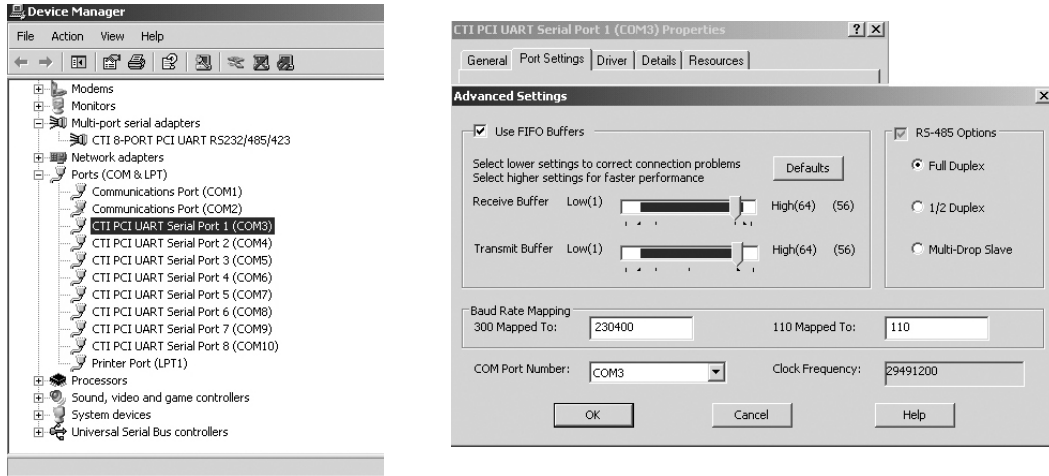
Device Manager

File Action View Help

Modems
Monitors
Multi-port serial adapters
CTI 8-PORT PCI UART RS232/485/423
Network adapters
Ports (COM & LPT)
Communications Port (COM1)
Communications Port (COM2)
CTI PCI UART Serial Port 1 (COM3)
CTI PCI UART Serial Port 2 (COM4)
CTI PCI UART Serial Port 3 (COM5)
CTI PCI UART Serial Port 4 (COM6)
CTI PCI UART Serial Port 5 (COM7)
CTI PCI UART Serial Port 6 (COM8)
CTI PCI UART Serial Port 7 (COM9)
CTI PCI UART Serial Port 8 (COM10)
Printer Port (LPT1)
Processors
Sound, video and game controllers
System devices
Universal Serial Bus controllers

CTI PCI UART Serial Port 1 (COM3) Properties ? X

General Port Settings Driver Details Resources

Advanced Settings X

Use FIFO Buffers

Select lower settings to correct connection problems
Select higher settings for faster performance

Defaults

Receive Buffer Low(1) High(64) (56)

Transmit Buffer Low(1) High(64) (56)

RS-485 Options

Full Duplex

1/2 Duplex

Multi-Drop Slave

Baud Rate Mapping
300 Mapped To: 230400
110 Mapped To: 110

COM Port Number: COM3
Clock Frequency: 29491200

OK Cancel Help